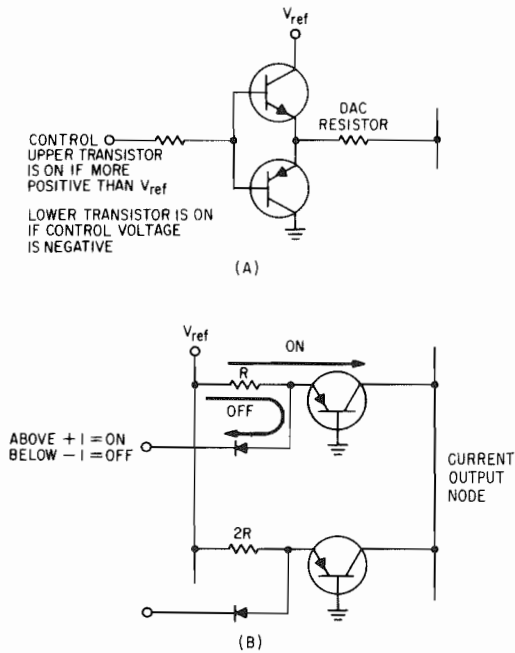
$V_{ref}$

DAC RESISTOR

CONTROL
UPPER TRANSISTOR IS ON IF MORE POSITIVE THAN $V_{ref}$

LOWER TRANSISTOR IS ON IF CONTROL VOLTAGE IS NEGATIVE

(A)

$V_{ref}$

ON

R

OFF

ABOVE +1 = ON
BELOW −1 = OFF

CURRENT OUTPUT NODE

2R

(B)